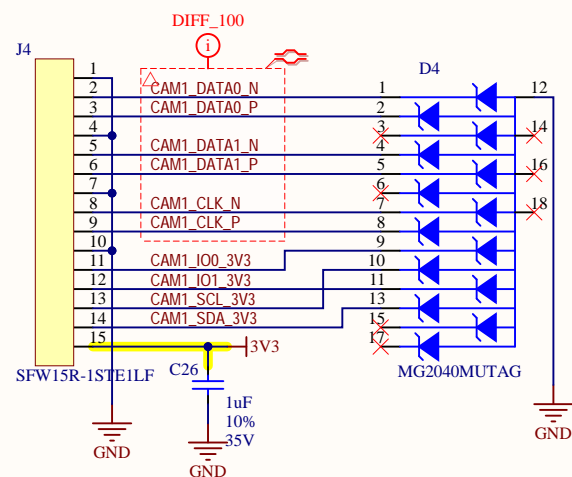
DIFF_100

i

J4

1
2
3
4
5
6
7
8
9
10
11
12
13
14
15

CAM1_DATA0_N
CAM1_DATA0_P
CAM1_DATA1_N
CAM1_DATA1_P
CAM1_CLK_N
CAM1_CLK_P
CAM1_IO0_3V3
CAM1_IO1_3V3
CAM1_SCL_3V3
CAM1_SDA_3V3

3V3

SFW15R-1STE1LF

C26

1uF
10%
35V

GND

GND

D4

1
2
3
4
5
6
7
8
9
10
11
13
15
17

12
14
16
18

MG2040MUTAG

GND